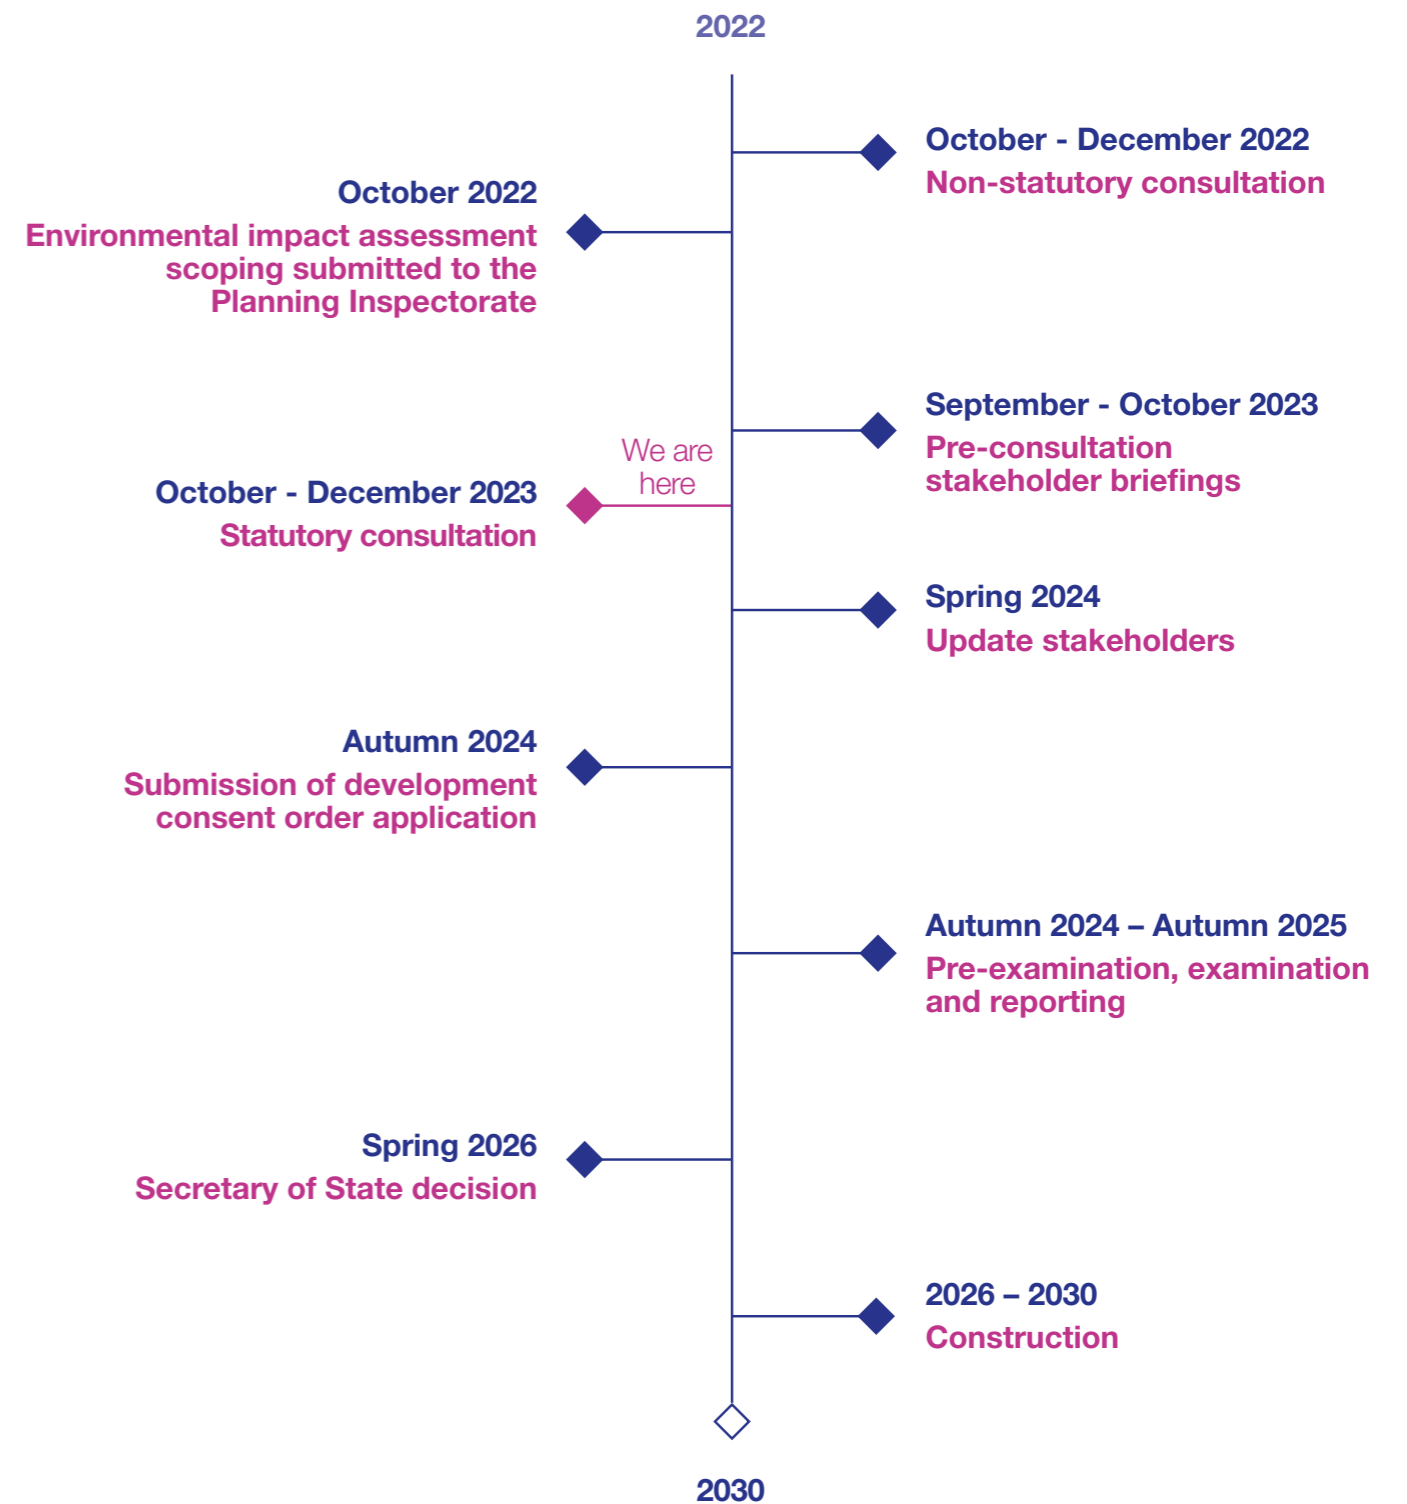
2022

October - December 2022
Non-statutory consultation

October 2022
Environmental impact assessment scoping submitted to the Planning Inspectorate

September - October 2023
Pre-consultation stakeholder briefings

We are here

October - December 2023
Statutory consultation

Spring 2024
Update stakeholders

Autumn 2024
Submission of development consent order application

Autumn 2024 – Autumn 2025
Pre-examination, examination and reporting

Spring 2026
Secretary of State decision

2026 – 2030
Construction

2030